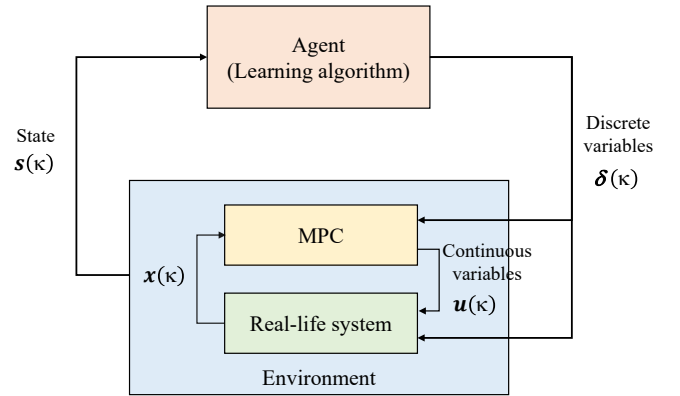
Agent
(Learning algorithm)

State
$\boldsymbol{s}(\kappa)$

Discrete variables
$\boldsymbol{\delta}(\kappa)$

MPC

$\boldsymbol{x}(\kappa)$

Continuous variables
$\boldsymbol{u}(\kappa)$

Real-life system

Environment